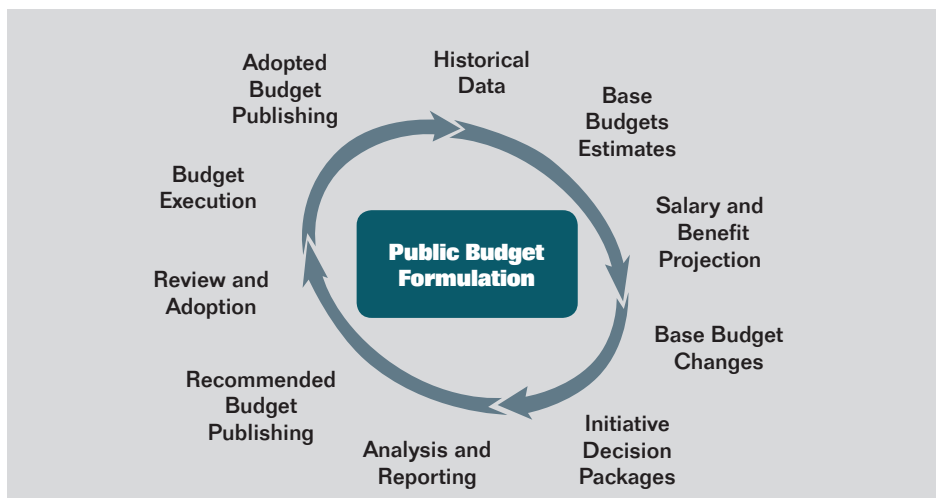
Public Budget Formulation

Historical Data

Base Budgets Estimates

Salary and Benefit Projection

Base Budget Changes

Initiative Decision Packages

Analysis and Reporting

Recommended Budget Publishing

Review and Adoption

Budget Execution

Adopted Budget Publishing